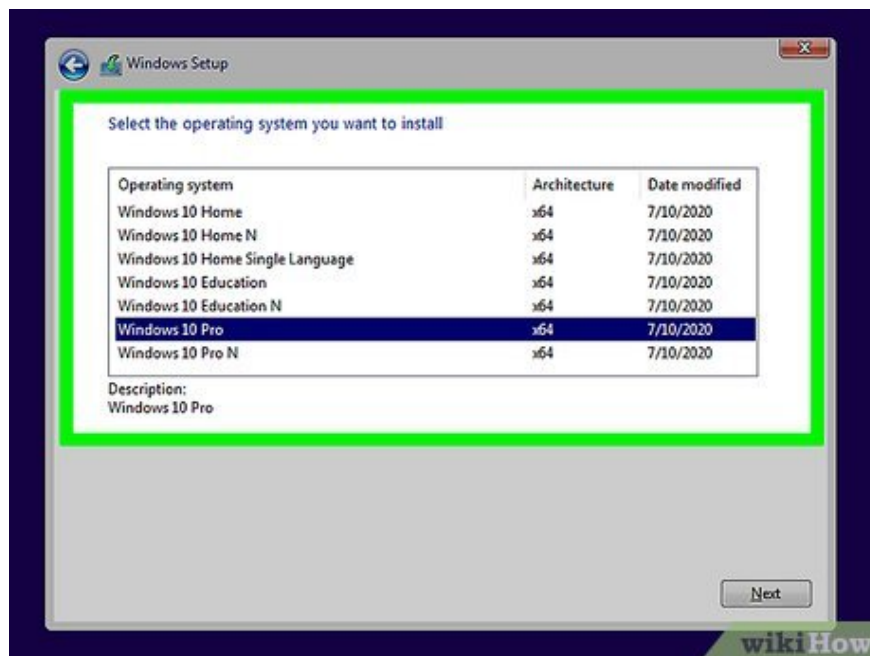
Windows Setup

Select the operating system you want to install

| Operating system | Architecture | Date modified |
|---|---|---|
| Windows 10 Home | x64 | 7/10/2020 |
| Windows 10 Home N | x64 | 7/10/2020 |
| Windows 10 Home Single Language | x64 | 7/10/2020 |
| Windows 10 Education | x64 | 7/10/2020 |
| Windows 10 Education N | x64 | 7/10/2020 |
| Windows 10 Pro | x64 | 7/10/2020 |
| Windows 10 Pro N | x64 | 7/10/2020 |

Description:
Windows 10 Pro

Next

wikiHow